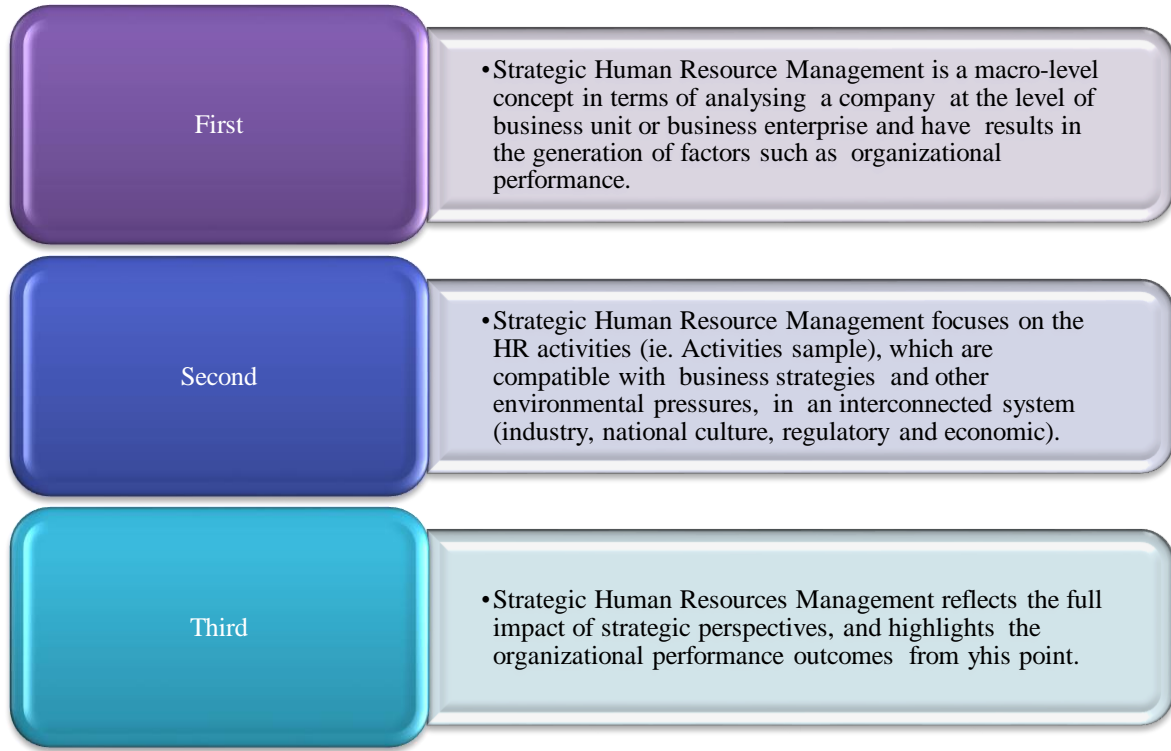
First

• Strategic Human Resource Management is a macro-level concept in terms of analysing a company at the level of business unit or business enterprise and have results in the generation of factors such as organizational performance.

Second

• Strategic Human Resource Management focuses on the HR activities (ie. Activities sample), which are compatible with business strategies and other environmental pressures, in an interconnected system (industry, national culture, regulatory and economic).

Third

• Strategic Human Resources Management reflects the full impact of strategic perspectives, and highlights the organizational performance outcomes from yhis point.